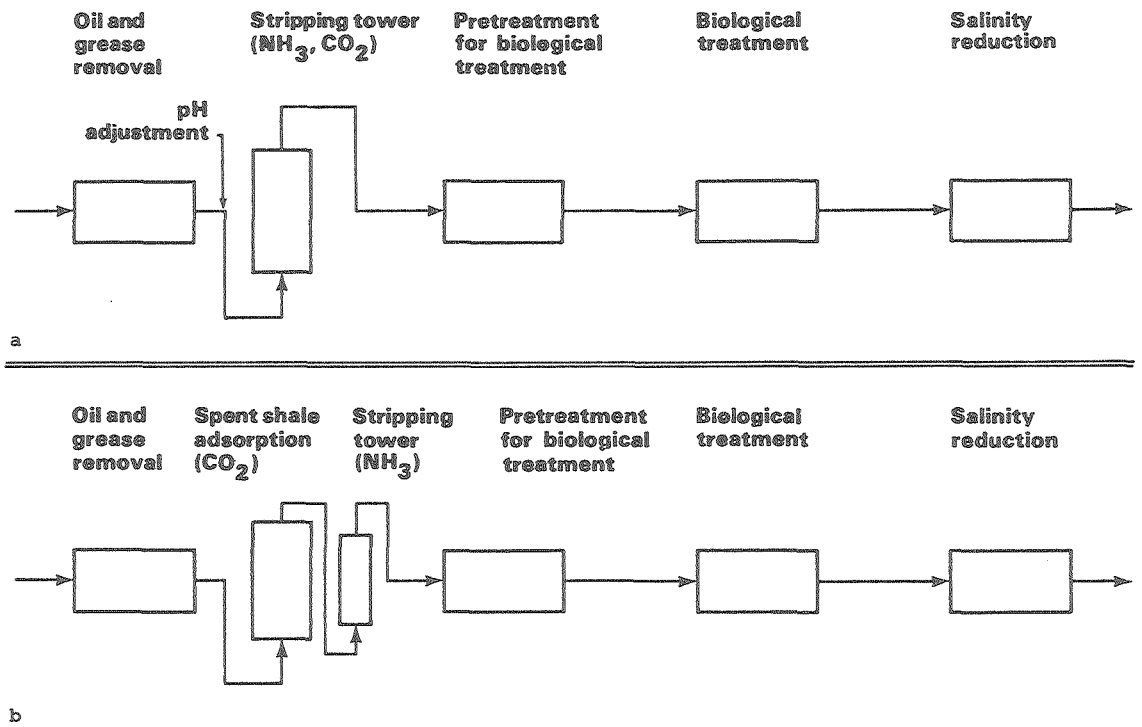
Oil and grease removal

Stripping tower ($NH_3$, $CO_2$)

Pretreatment for biological treatment

Biological treatment

Salinity reduction

pH adjustment

a

Oil and grease removal

Spent shale adsorption ($CO_2$)

Stripping tower ($NH_3$)

Pretreatment for biological treatment

Biological treatment

Salinity reduction

b